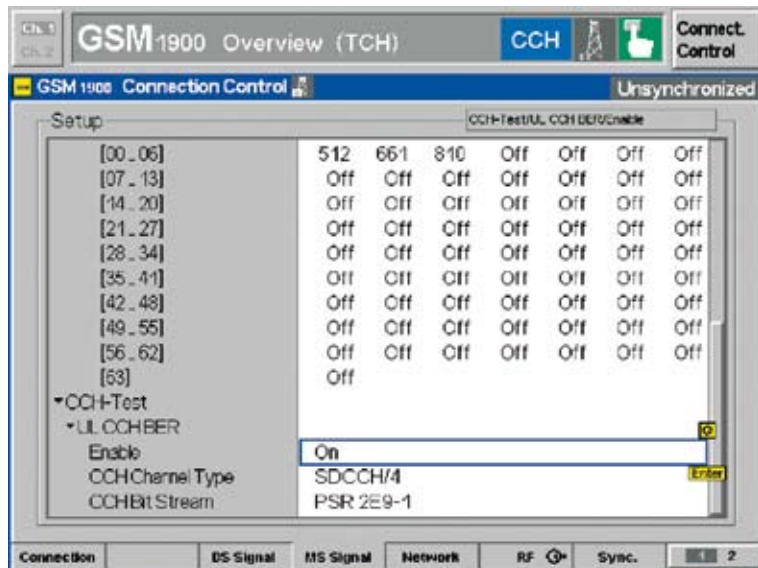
Ch.1 Ch.2

GSM 1900 Overview (TCH)

CCH

Connect. Control

GSM 1900 Connection Control

Unsynchronized

Setup

CCH-Test/UL CCH BER/Enable

| | | | | | | | |
|---|---|---|---|---|---|---|---|
| [00..06] | 512 | 661 | 810 | Off | Off | Off | Off |
| [07..13] | Off | Off | Off | Off | Off | Off | Off |
| [14..20] | Off | Off | Off | Off | Off | Off | Off |
| [21..27] | Off | Off | Off | Off | Off | Off | Off |
| [28..34] | Off | Off | Off | Off | Off | Off | Off |
| [35..41] | Off | Off | Off | Off | Off | Off | Off |
| [42..48] | Off | Off | Off | Off | Off | Off | Off |
| [49..55] | Off | Off | Off | Off | Off | Off | Off |
| [56..62] | Off | Off | Off | Off | Off | Off | Off |
| [63] | Off | | | | | | |

▾CCH-Test
▾UL CCH BER
Enable On
CCH Channel Type SDCCH/4
CCH Bit Stream PSR 2E9-1

Enter

Connection | BS Signal | MS Signal | Network | RF | Sync. | 1 2